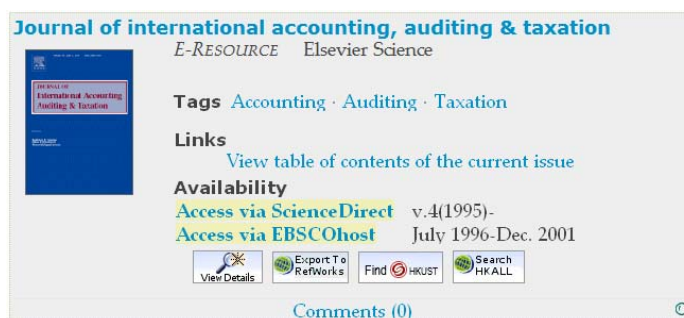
Journal of international accounting, auditing & taxation

E-RESOURCE Elsevier Science

Journal of International Accounting Auditing & Taxation

Tags Accounting · Auditing · Taxation

Links

View table of contents of the current issue

Availability

Access via ScienceDirect v.4(1995)-

Access via EBSCOhost July 1996-Dec. 2001

View Details

Export To RefWorks

Find HKUST

Search HKALL

Comments (0)